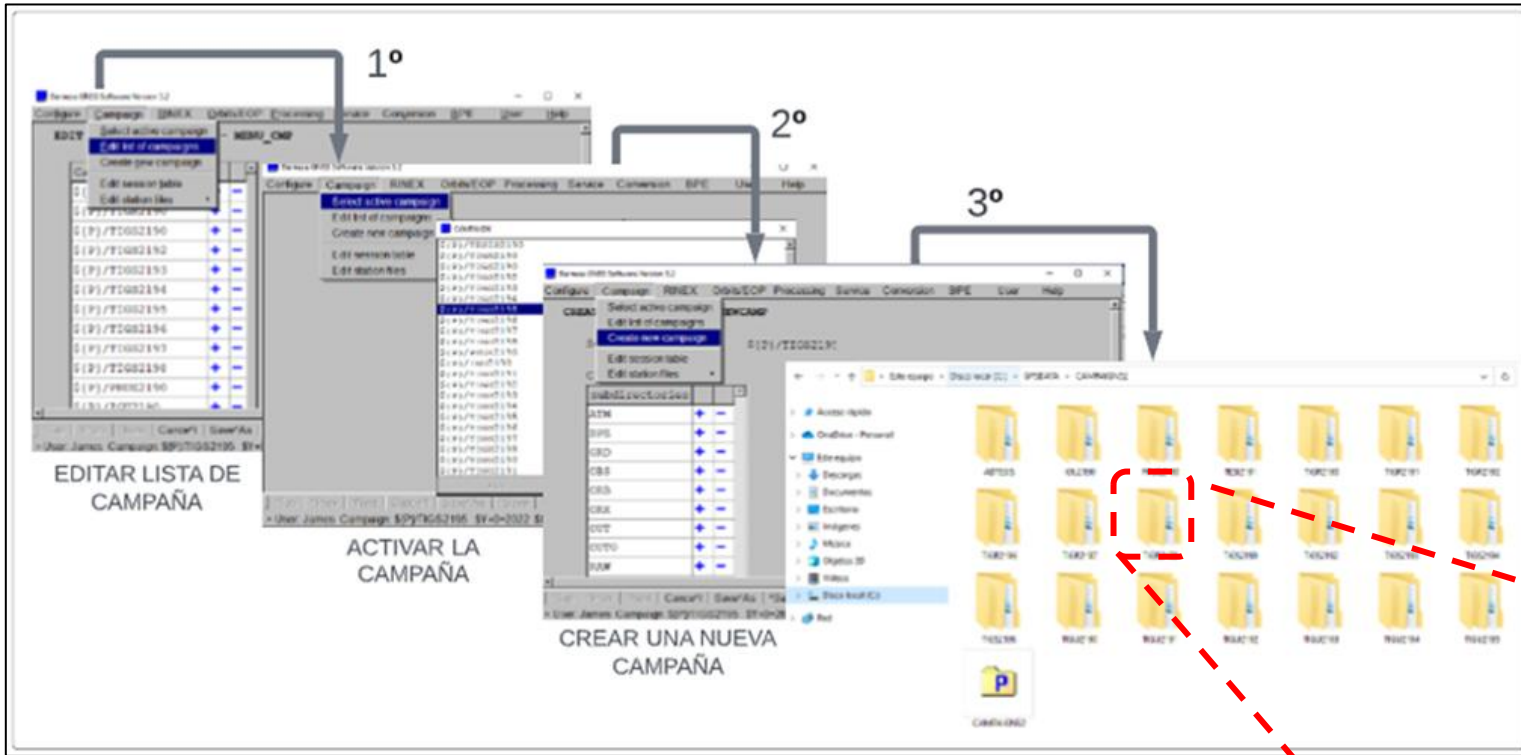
1º

Bernese GNSS Software Version 5.2

Configure Campaign RINEX Orbits/EOP Processing Service Conversion BPE User Help

Select active campaign
Edit list of campaigns
Create new campaign
Edit session table
Edit station files

EDIT - MENU_CMP

${P}/TIGS2190
${P}/TIGS2191
${P}/TIGS2192
${P}/TIGS2193
${P}/TIGS2194
${P}/TIGS2195
${P}/TIGS2196
${P}/TIGS2197
${P}/TIGS2198
${P}/PRUE2190

Cancel Save As
User: James Campaign: $P/TIGS2195

EDITAR LISTA DE CAMPAÑA

2º

Bernese GNSS Software Version 5.2

Configure Campaign RINEX Orbits/EOP Processing Service Conversion BPE User Help

Select active campaign
Edit list of campaigns
Create new campaign
Edit session table
Edit station files

CAMPAIGN

User: James Campaign: $P/TIGS2195 $Y+0=2022

ACTIVAR LA CAMPAÑA

3º

Bernese GNSS Software Version 5.2

Configure Campaign RINEX Orbits/EOP Processing Service Conversion BPE User Help

Select active campaign
Edit list of campaigns
Create new campaign
Edit session table
Edit station files

NEWCAMP

${P}/TIGS219

Subdirectories
ATM
BPE
GRD
OBS
ORB
ORX
OUT
OUTO
RAW

Cancel Save As
User: James Campaign: $P/TIGS2195

CREAR UNA NUEVA CAMPAÑA

Este equipo > Disco local (C:) > GPSDATA > CAMPAIGN52

Acceso rápido
OneDrive - Personal
Este equipo
Descargas
Documentos
Escritorio
Imágenes
Música
Objetos 3D
Vídeos
Disco local (C:)
Red

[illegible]

CAMPAIGN52